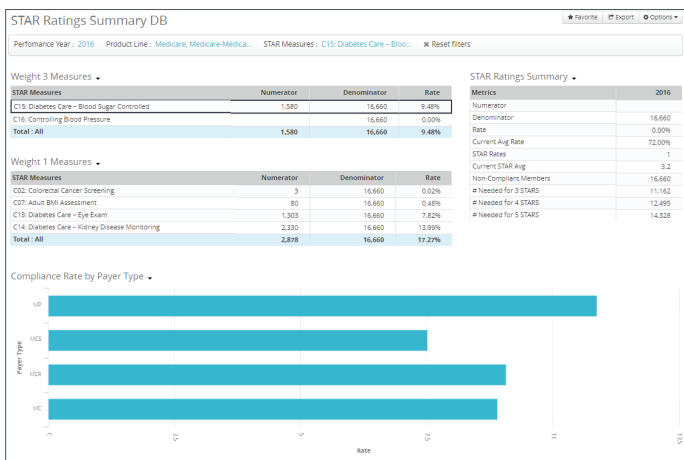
STAR Ratings Summary DB

★ Favorite | Export | Options ▾

Perfomance Year : 2016 | Product Line : Medicare, Medicare-Medica... | STAR Measures : C15: Diabetes Care – Bloo... | ✖ Reset filters

Weight 3 Measures ▾

| STAR Measures | Numerator | Denominator | Rate |
|---|---|---|---|
| C15: Diabetes Care – Blood Sugar Controlled | 1,580 | 16,660 | 9.48% |
| C16: Controlling Blood Pressure | | 16,660 | 0.00% |
| Total : All | 1,580 | 16,660 | 9.48% |

STAR Ratings Summary ▾

| Metrics | 2016 |
|---|---|
| Numerator | |
| Denominator | 16,660 |
| Rate | 0.00% |
| Current Avg Rate | 72.00% |
| STAR Rates | 1 |
| Current STAR Avg | 3.2 |
| Non-Compliant Members | 16,660 |
| # Needed for 3 STARS | 11,162 |
| # Needed for 4 STARS | 12,495 |
| # Needed for 5 STARS | 14,328 |

Weight 1 Measures ▾

| STAR Measures | Numerator | Denominator | Rate |
|---|---|---|---|
| C02: Colorectal Cancer Screening | 3 | 16,660 | 0.02% |
| C07: Adult BMI Assessment | 80 | 16,660 | 0.48% |
| C13: Diabetes Care – Eye Exam | 1,303 | 16,660 | 7.82% |
| C14: Diabetes Care – Kidney Disease Monitoring | 2,330 | 16,660 | 13.99% |
| Total : All | 2,878 | 16,660 | 17.27% |

Compliance Rate by Payer Type ▾

Payer Type
MP
MCS
MCR
MC

0
2.5
5
7.5
10
12.5
Rate